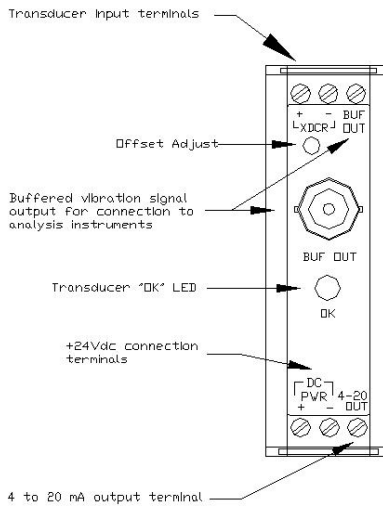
Transducer Input terminals

+ - BUF
XDCR OUT

Offset Adjust

Buffered vibration signal output for connection to analysis instruments

BUF OUT

Transducer "OK" LED

OK

+24Vdc connection terminals

DC
PWR 4-20
+ - OUT

4 to 20 mA output terminal